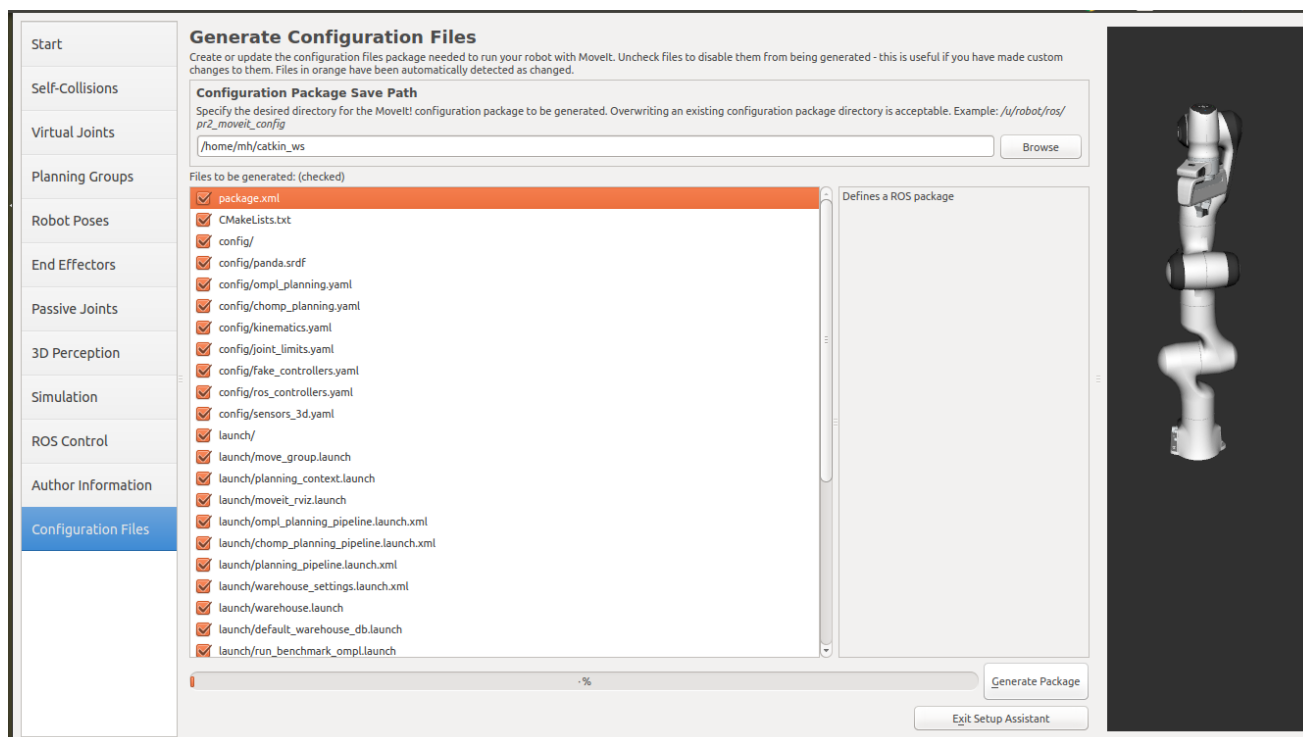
Start
Self-Collisions
Virtual Joints
Planning Groups
Robot Poses
End Effectors
Passive Joints
3D Perception
Simulation
ROS Control
Author Information
Configuration Files

Generate Configuration Files

Create or update the configuration files package needed to run your robot with MoveIt. Uncheck files to disable them from being generated - this is useful if you have made custom changes to them. Files in orange have been automatically detected as changed.

Configuration Package Save Path

Specify the desired directory for the MoveIt! configuration package to be generated. Overwriting an existing configuration package directory is acceptable. Example: /u/robot/ros/pr2_moveit_config

/home/mh/catkin_ws

Browse

Files to be generated: (checked)

package.xml
CMakeLists.txt
config/
config/panda.srdf
config/ompl_planning.yaml
config/chomp_planning.yaml
config/kinematics.yaml
config/joint_limits.yaml
config/fake_controllers.yaml
config/ros_controllers.yaml
config/sensors_3d.yaml
launch/
launch/move_group.launch
launch/planning_context.launch
launch/moveit_rviz.launch
launch/ompl_planning_pipeline.launch.xml
launch/chomp_planning_pipeline.launch.xml
launch/planning_pipeline.launch.xml
launch/warehouse_settings.launch.xml
launch/warehouse.launch
launch/default_warehouse_db.launch
launch/run_benchmark_ompl.launch

Defines a ROS package

-%

Generate Package

Exit Setup Assistant